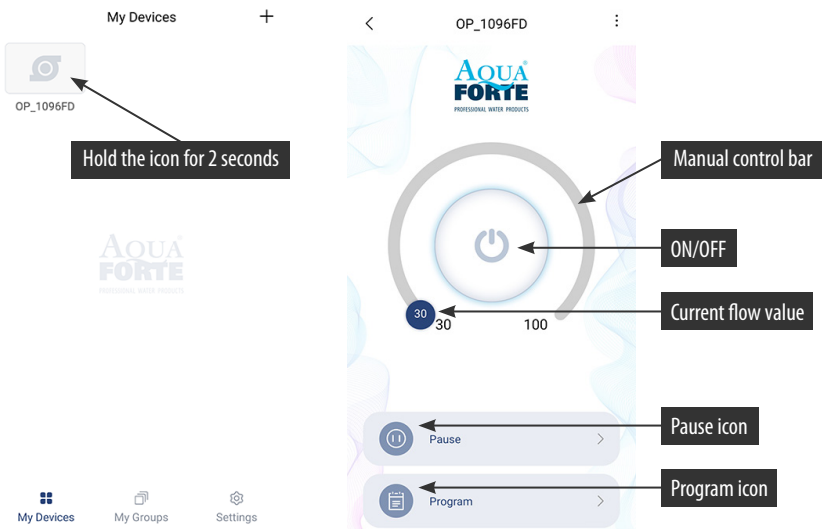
My Devices +

OP_1096FD

Hold the icon for 2 seconds

AQUA® FORTE
PROFESSIONAL WATER PRODUCTS

My Devices My Groups Settings

OP_1096FD

AQUA® FORTE
PROFESSIONAL WATER PRODUCTS

Manual control bar

ON/OFF

30
30 100

Current flow value

Pause

Pause icon

Program

Program icon